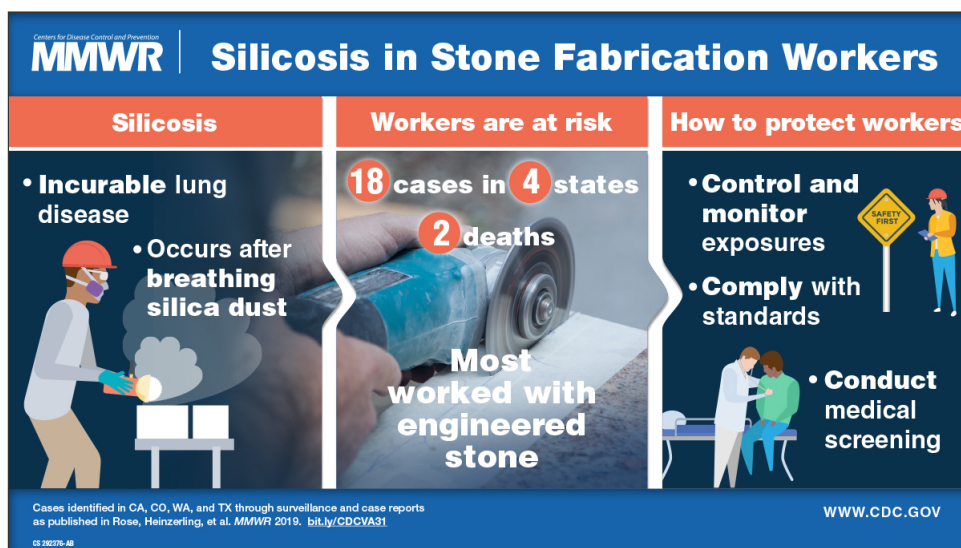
Centers for Disease Control and Prevention
MMWR

Silicosis in Stone Fabrication Workers

Silicosis

• Incurable lung disease

• Occurs after breathing silica dust

Workers are at risk

18 cases in 4 states

2 deaths

Most worked with engineered stone

How to protect workers

• Control and monitor exposures

SAFETY FIRST

• Comply with standards

• Conduct medical screening

Cases identified in CA, CO, WA, and TX through surveillance and case reports as published in Rose, Heinzerling, et al. MMWR 2019. bit.ly/CDCVA31

WWW.CDC.GOV

CS 292376-AB